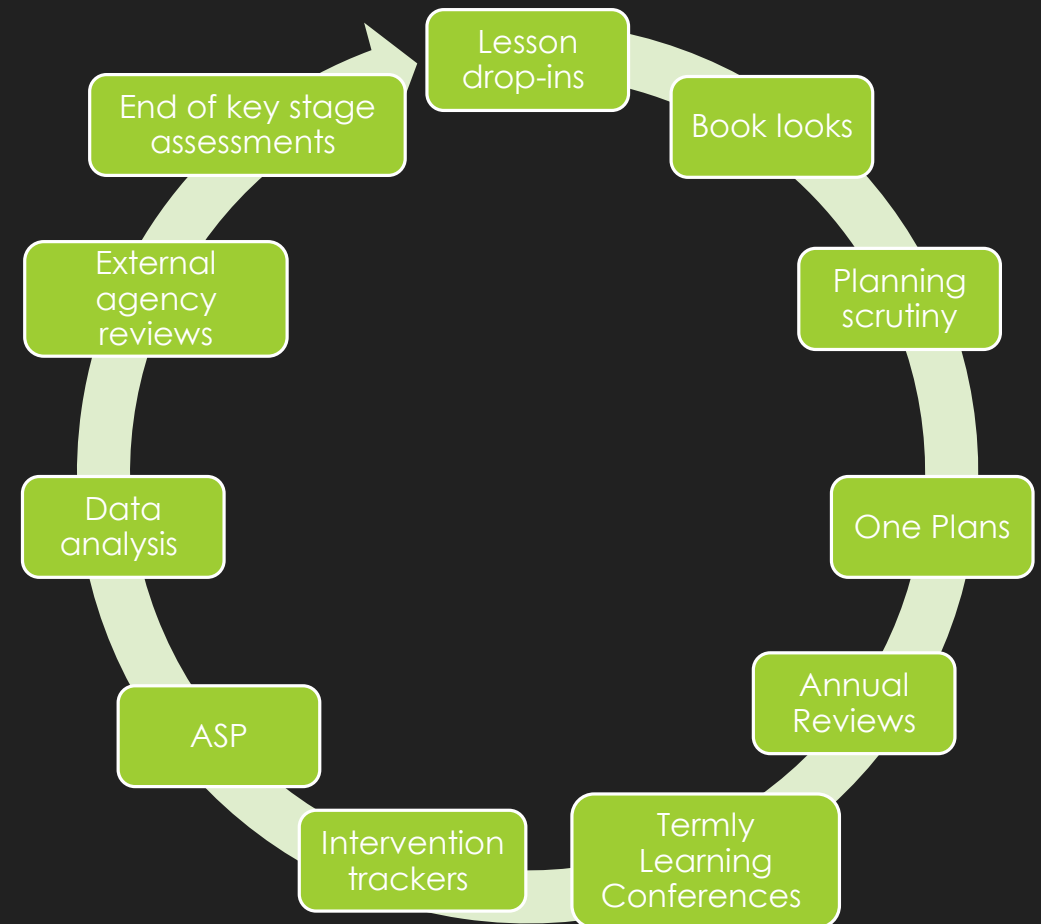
Lesson drop-ins

Book looks

Planning scrutiny

One Plans

Annual Reviews

Termly Learning Conferences

Intervention trackers

ASP

Data analysis

External agency reviews

End of key stage assessments